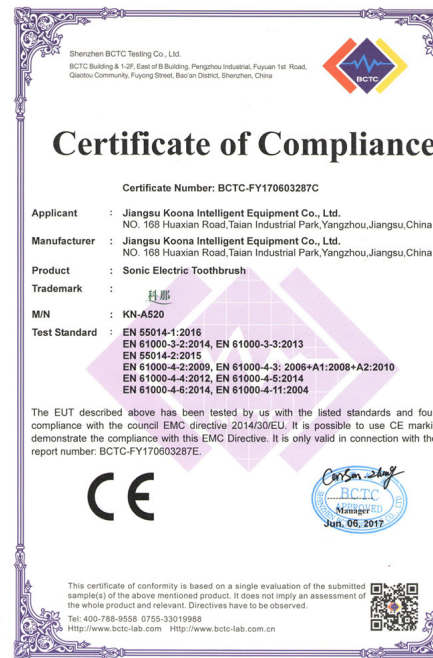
Shenzhen BCTC Testing Co., Ltd.
BCTC Building & 1-2F, East of B Building, Pengzhou Industrial, Fuyuan 1st Road, Qiaotou Community, Fuyong Street, Bao'an District, Shenzhen, China

BCTC

Certificate of Complianc

Certificate Number: BCTC-FY170603287C

| | | |
|---|---|---|
| Applicant | : | Jiangsu Koona Intelligent Equipment Co., Ltd. NO. 168 Huaxian Road,Taian Industrial Park,Yangzhou,Jiangsu,China |
| Manufacturer | : | Jiangsu Koona Intelligent Equipment Co., Ltd. NO. 168 Huaxian Road,Taian Industrial Park,Yangzhou,Jiangsu,China |
| Product | : | Sonic Electric Toothbrush |
| Trademark | : | 科那 |
| M/N | : | KN-A520 |
| Test Standard | : | EN 55014-1:2016 EN 61000-3-2:2014, EN 61000-3-3:2013 EN 55014-2:2015 EN 61000-4-2:2009, EN 61000-4-3: 2006+A1:2008+A2:2010 EN 61000-4-4:2012, EN 61000-4-5:2014 EN 61000-4-6:2014, EN 61000-4-11:2004 |

The EUT described above has been tested by us with the listed standards and fou compliance with the council EMC directive 2014/30/EU. It is possible to use CE marki demonstrate the compliance with this EMC Directive. It is only valid in connection with th report number: BCTC-FY170603287E.

CE

BCTC
APPROVED
Manager
Jun. 06, 2017

This certificate of conformity is based on a single evaluation of the submitted sample(s) of the above mentioned product. It does not imply an assessment of the whole product and relevant. Directives have to be observed.
Tel: 400-788-9558 0755-33019988
Http://www.bctc-lab.com Http://www.bctc-lab.com.cn